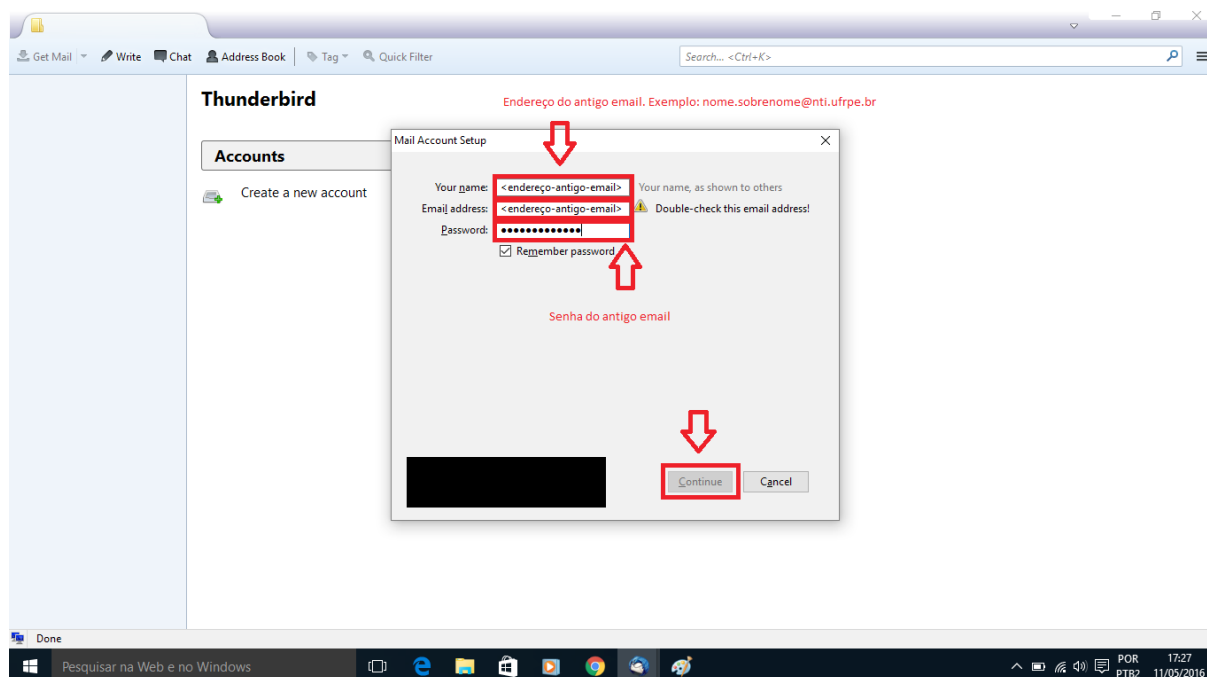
Get Mail Write Chat Address Book Tag Quick Filter

Search... <Ctrl+K>

Thunderbird

Endereço do antigo email. Exemplo: nome.sobrenome@nti.ufrpe.br

Accounts

Create a new account

Mail Account Setup

Your name: <endereço-antigo-email> Your name, as shown to others

Email address: <endereço-antigo-email> Double-check this email address!

Password: ••••••••••••••

Remember password

Senha do antigo email

Continue Cancel

Done

Pesquisar na Web e no Windows

POR PTB2 17:27 11/05/2016